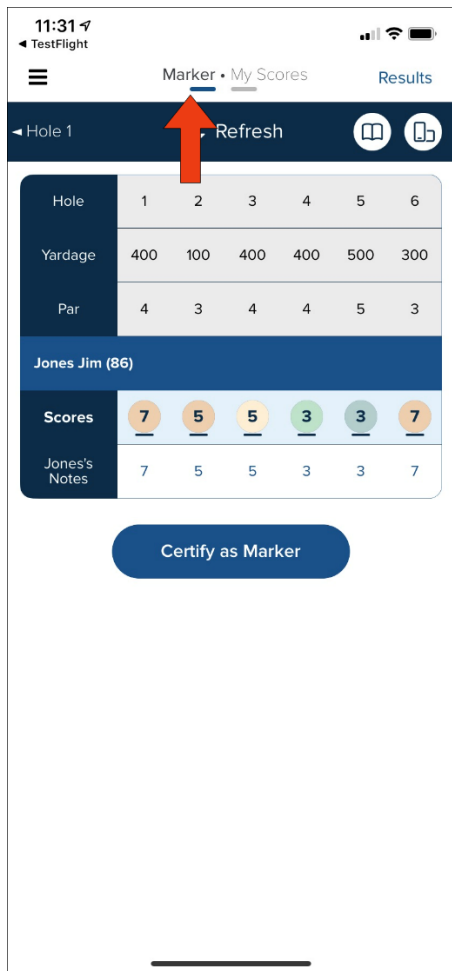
11:31
◂ TestFlight

Marker • My Scores
Results

◂ Hole 1
Refresh

| Hole | 1 | 2 | 3 | 4 | 5 | 6 |
|---|---|---|---|---|---|---|
| Yardage | 400 | 100 | 400 | 400 | 500 | 300 |
| Par | 4 | 3 | 4 | 4 | 5 | 3 |

Jones Jim (86)

| Scores | 7 | 5 | 5 | 3 | 3 | 7 |
|---|---|---|---|---|---|---|
| Jones's Notes | 7 | 5 | 5 | 3 | 3 | 7 |

Certify as Marker